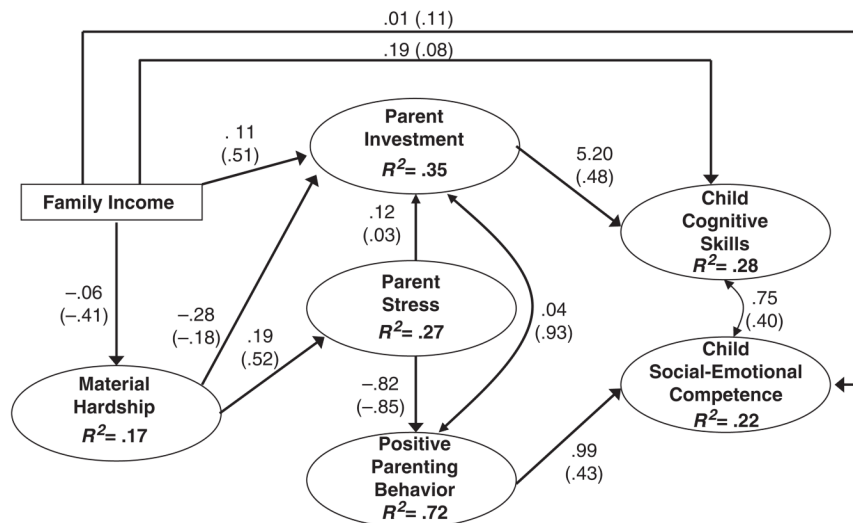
.01 (.11)

.19 (.08)

. 11
(.51)

Parent
Investment
$R^2$= .35

5.20
(.48)

Family Income

.12
(.03)

Child
Cognitive
Skills
$R^2$= .28

–.06
(–.41)

–.28
(–.18)

Parent
Stress
$R^2$= .27

.04
(.93)

.75
(.40)

.19
(.52)

Material
Hardship
$R^2$= .17

–.82
(–.85)

Child
Social-Emotional
Competence
$R^2$= .22

.99
(.43)

Positive
Parenting
Behavior
$R^2$= .72